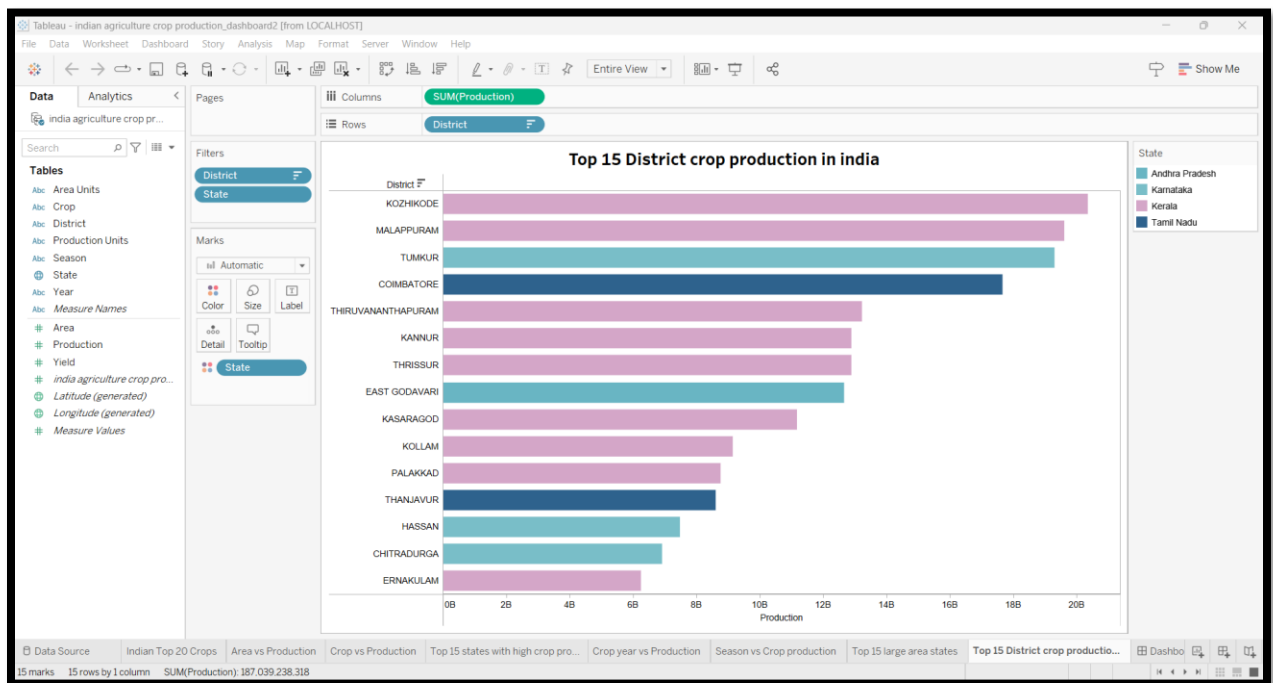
Tableau - indian agriculture crop production_dashboard2 [from LOCALHOST]

File Data Worksheet Dashboard Story Analysis Map Format Server Window Help

Entire View

Show Me

Data Analytics

india agriculture crop pr...

Search

Tables

Area Units
Crop
District
Production Units
Season
State
Year
Measure Names
Area
Production
Yield
india agriculture crop pro...
Latitude (generated)
Longitude (generated)
Measure Values

Pages

Filters

District
State

Marks

Automatic

Color Size Label
Detail Tooltip

State

Columns SUM(Production)

Rows District

Top 15 District crop production in india

District

| District | |
|---|---|
| KOZHIKODE | |
| MALAPPURAM | |
| TUMKUR | |
| COIMBATORE | |
| THIRUVANANTHAPURAM | |
| KANNUR | |
| THRISSUR | |
| EAST GODAVARI | |
| KASARAGOD | |
| KOLLAM | |
| PALAKKAD | |
| THANJAVUR | |
| HASSAN | |
| CHITRADURGA | |
| ERNAKULAM | |

0B 2B 4B 6B 8B 10B 12B 14B 16B 18B 20B

Production

State

Andhra Pradesh
Karnataka
Kerala
Tamil Nadu

Data Source | Indian Top 20 Crops | Area vs Production | Crop vs Production | Top 15 states with high crop pro... | Crop year vs Production | Season vs Crop production | Top 15 large area states | Top 15 District crop productio... | Dashbo

15 marks 15 rows by 1 column SUM(Production): 187,039,238,318